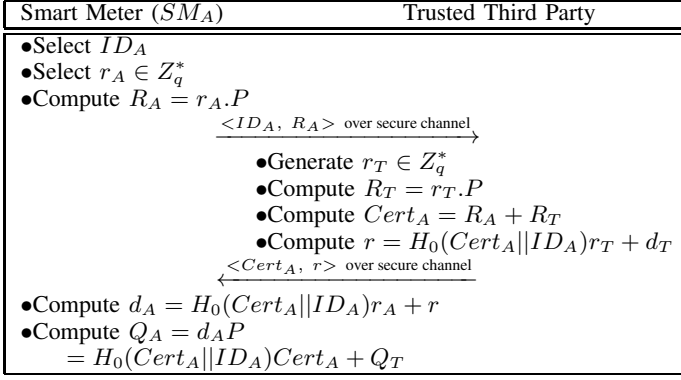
Smart Meter ($SM_A$) Trusted Third Party

•Select $ID_A$
•Select $r_A \in Z_q^*$
•Compute $R_A = r_A.P$

$<ID_A,\ R_A>$ over secure channel

•Generate $r_T \in Z_q^*$
•Compute $R_T = r_T.P$
•Compute $Cert_A = R_A + R_T$
•Compute $r = H_0(Cert_A||ID_A)r_T + d_T$

$<Cert_A,\ r>$ over secure channel

•Compute $d_A = H_0(Cert_A||ID_A)r_A + r$
•Compute $Q_A = d_A P$
$= H_0(Cert_A||ID_A)Cert_A + Q_T$